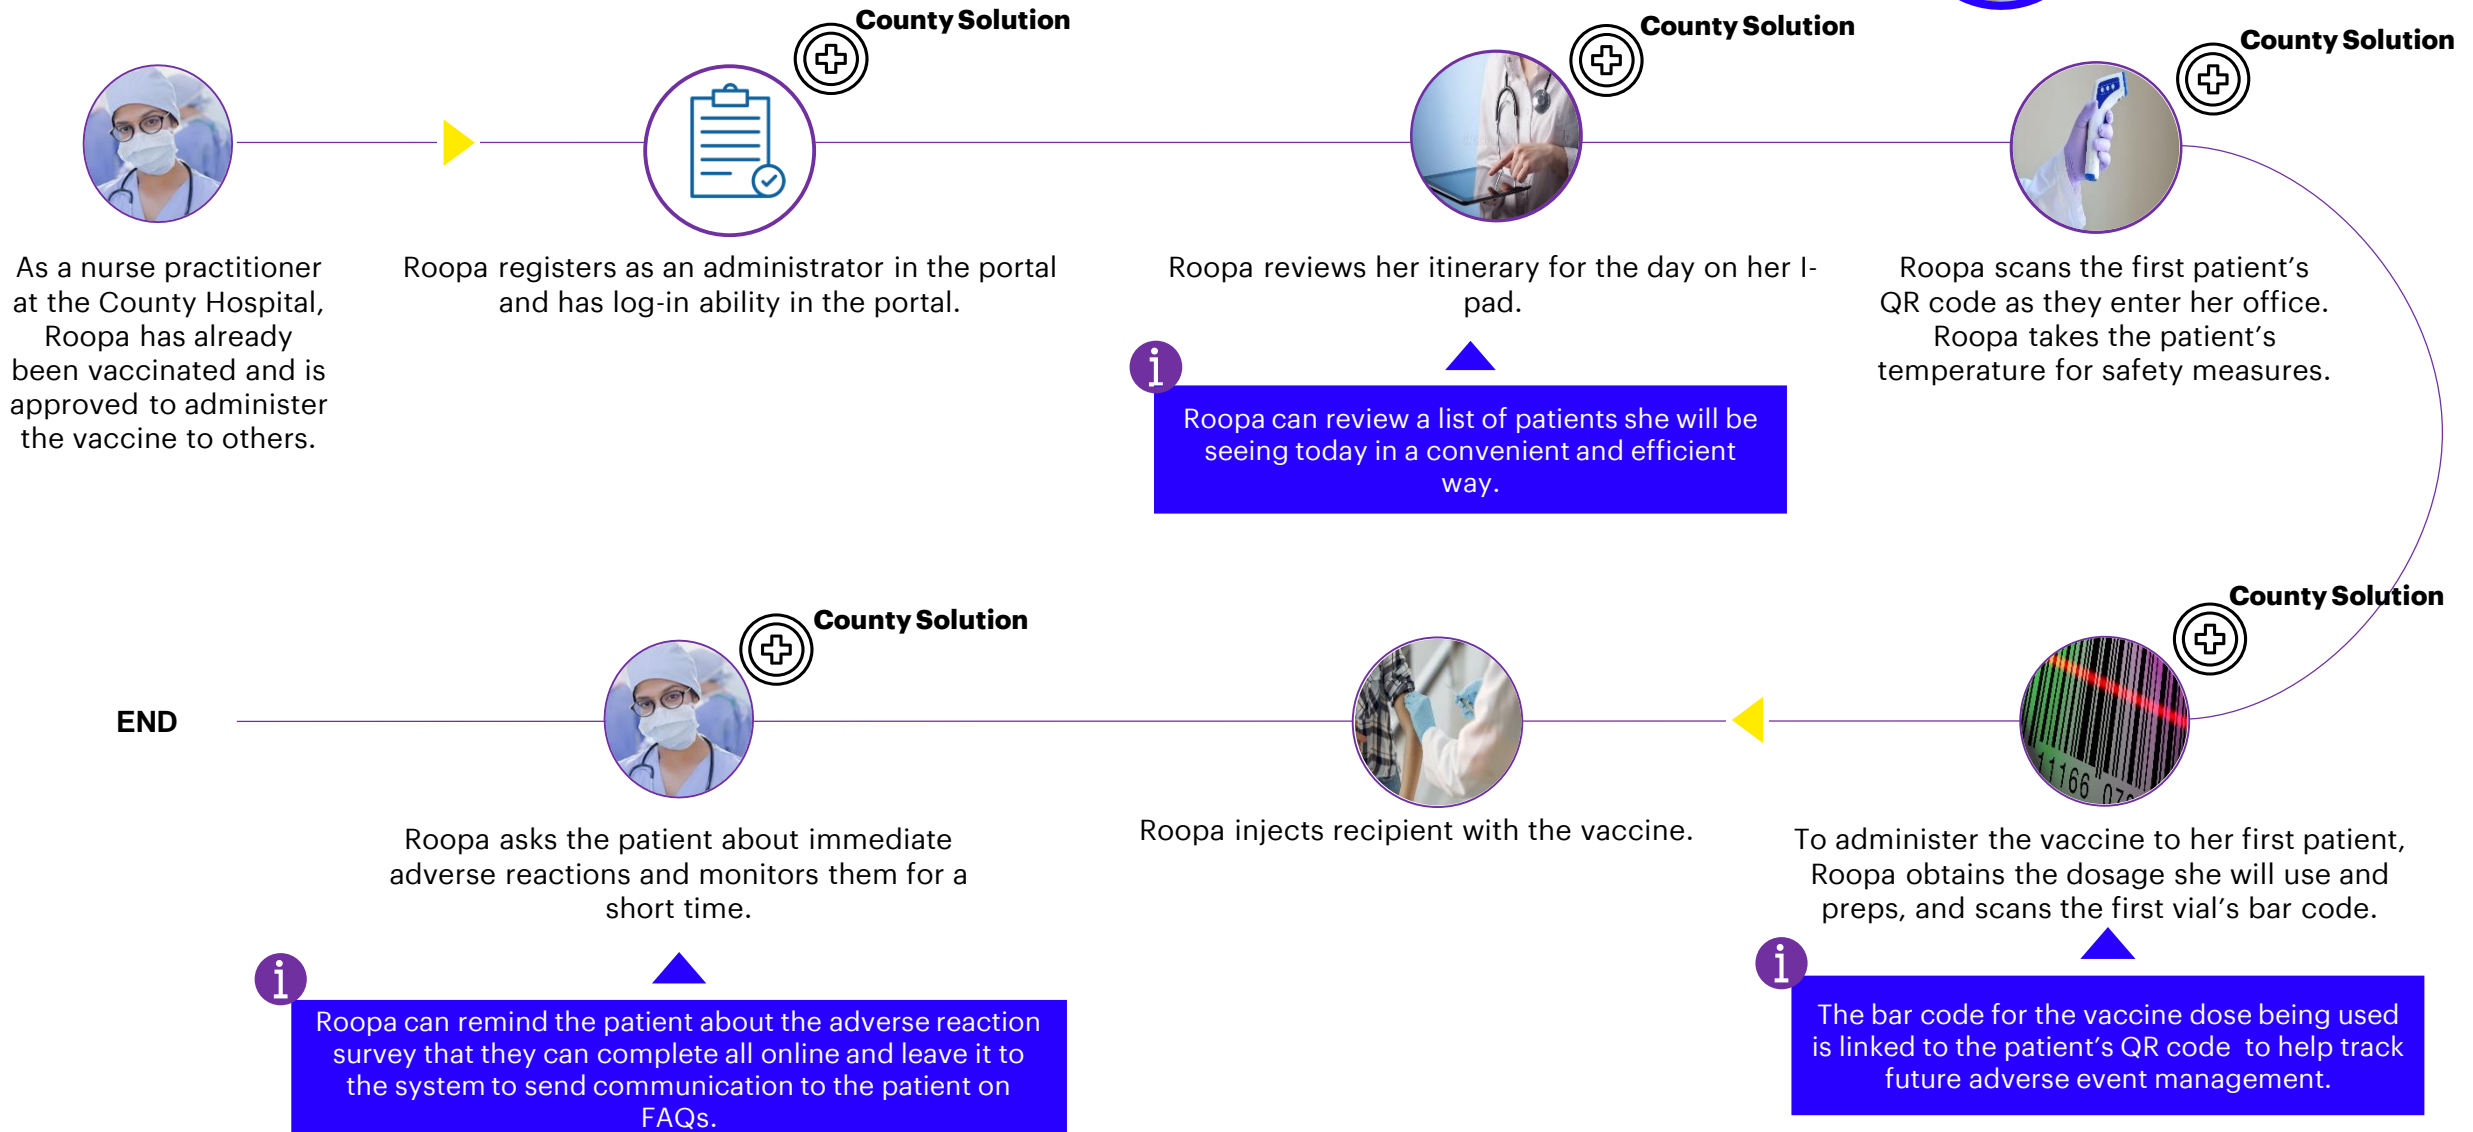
County Solution

County Solution

County Solution

As a nurse practitioner at the County Hospital, Roopa has already been vaccinated and is approved to administer the vaccine to others.

Roopa registers as an administrator in the portal and has log-in ability in the portal.

Roopa reviews her itinerary for the day on her I-pad.

Roopa can review a list of patients she will be seeing today in a convenient and efficient way.

Roopa scans the first patient's QR code as they enter her office. Roopa takes the patient's temperature for safety measures.

County Solution

County Solution

END

Roopa asks the patient about immediate adverse reactions and monitors them for a short time.

Roopa can remind the patient about the adverse reaction survey that they can complete all online and leave it to the system to send communication to the patient on FAQs.

Roopa injects recipient with the vaccine.

To administer the vaccine to her first patient, Roopa obtains the dosage she will use and preps, and scans the first vial's bar code.

The bar code for the vaccine dose being used is linked to the patient's QR code to help track future adverse event management.